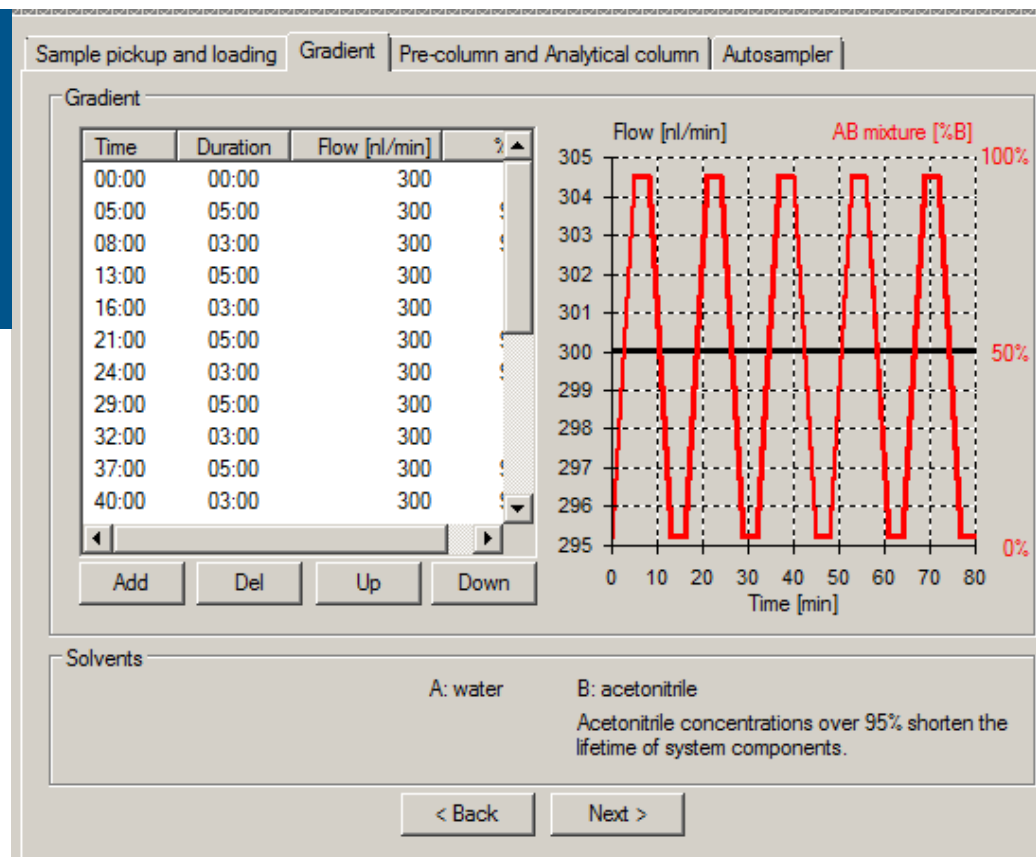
Sample pickup and loading | Gradient | Pre-column and Analytical column | Autosampler

Gradient

| Time | Duration | Flow [nl/min] | % |
|---|---|---|---|
| 00:00 | 00:00 | 300 | |
| 05:00 | 05:00 | 300 | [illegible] |
| 08:00 | 03:00 | 300 | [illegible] |
| 13:00 | 05:00 | 300 | |
| 16:00 | 03:00 | 300 | |
| 21:00 | 05:00 | 300 | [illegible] |
| 24:00 | 03:00 | 300 | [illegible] |
| 29:00 | 05:00 | 300 | |
| 32:00 | 03:00 | 300 | |
| 37:00 | 05:00 | 300 | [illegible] |
| 40:00 | 03:00 | 300 | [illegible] |

Add Del Up Down

Flow [nl/min]
AB mixture [%B]
305
304
303
302
301
300
299
298
297
296
295
100%
50%
0%
0 10 20 30 40 50 60 70 80
Time [min]

Solvents

A: water
B: acetonitrile
Acetonitrile concentrations over 95% shorten the lifetime of system components.

< Back
Next >